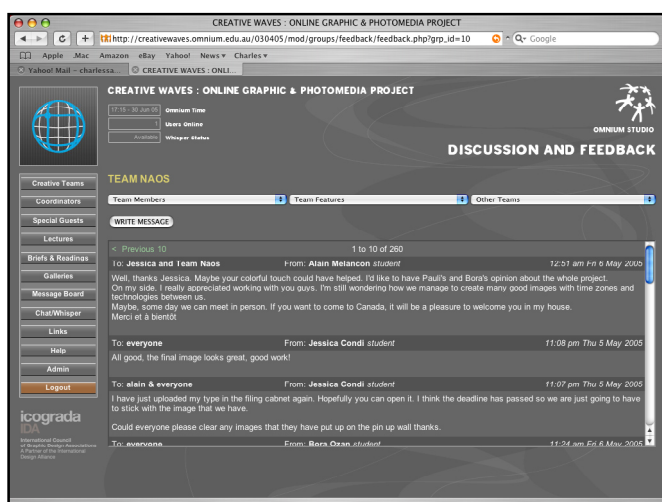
CREATIVE WAVES : ONLINE GRAPHIC & PHOTOMEDIA PROJECT

http://creativewaves.omnium.edu.au/030405/mod/groups/feedback/feedback.php?grp_id=10

Q▾ Google

Apple .Mac Amazon eBay Yahoo! News▾ Charles▾

Yahoo! Mail – charlessa... CREATIVE WAVES : ONLI...

CREATIVE WAVES : ONLINE GRAPHIC & PHOTOMEDIA PROJECT

17:15 - 30 Jun 05 Omnium Time

1 Users Online

Available Whisper Status

OMNIUM STUDIO

DISCUSSION AND FEEDBACK

Creative Teams

Coordinators

Special Guests

Lectures

Briefs & Readings

Galleries

Message Board

Chat/Whisper

Links

Help

Admin

Logout

icograda

IDA

International Council of Graphic Design Associations A Partner of the International Design Alliance

TEAM NAOS

Team Members

Team Features

Other Teams

WRITE MESSAGE

< Previous 10

1 to 10 of 260

To: Jessica and Team Naos From: Alain Melancon student 12:51 am Fri 6 May 2005

Well, thanks Jessica. Maybe your colorful touch could have helped. I'd like to have Pauli's and Bora's opinion about the whole project.
On my side. I really appreciated working with you guys. I'm still wondering how we manage to create many good images with time zones and technologies between us.
Maybe, some day we can meet in person. If you want to come to Canada, it will be a pleasure to welcome you in my house.
Merci et à bientôt

To: everyone From: Jessica Condi student 11:08 pm Thu 5 May 2005

All good, the final image looks great, good work!

To: alain & everyone From: Jessica Condi student 11:07 pm Thu 5 May 2005

I have just uploaded my type in the filing cabinet again. Hopefully you can open it. I think the deadline has passed so we are just going to have to stick with the image that we have.

Could everyone please clear any images that they have put on the pin up wall thanks.

To: everyone From: Bora Ozan student 11:24 am Fri 6 May 2005